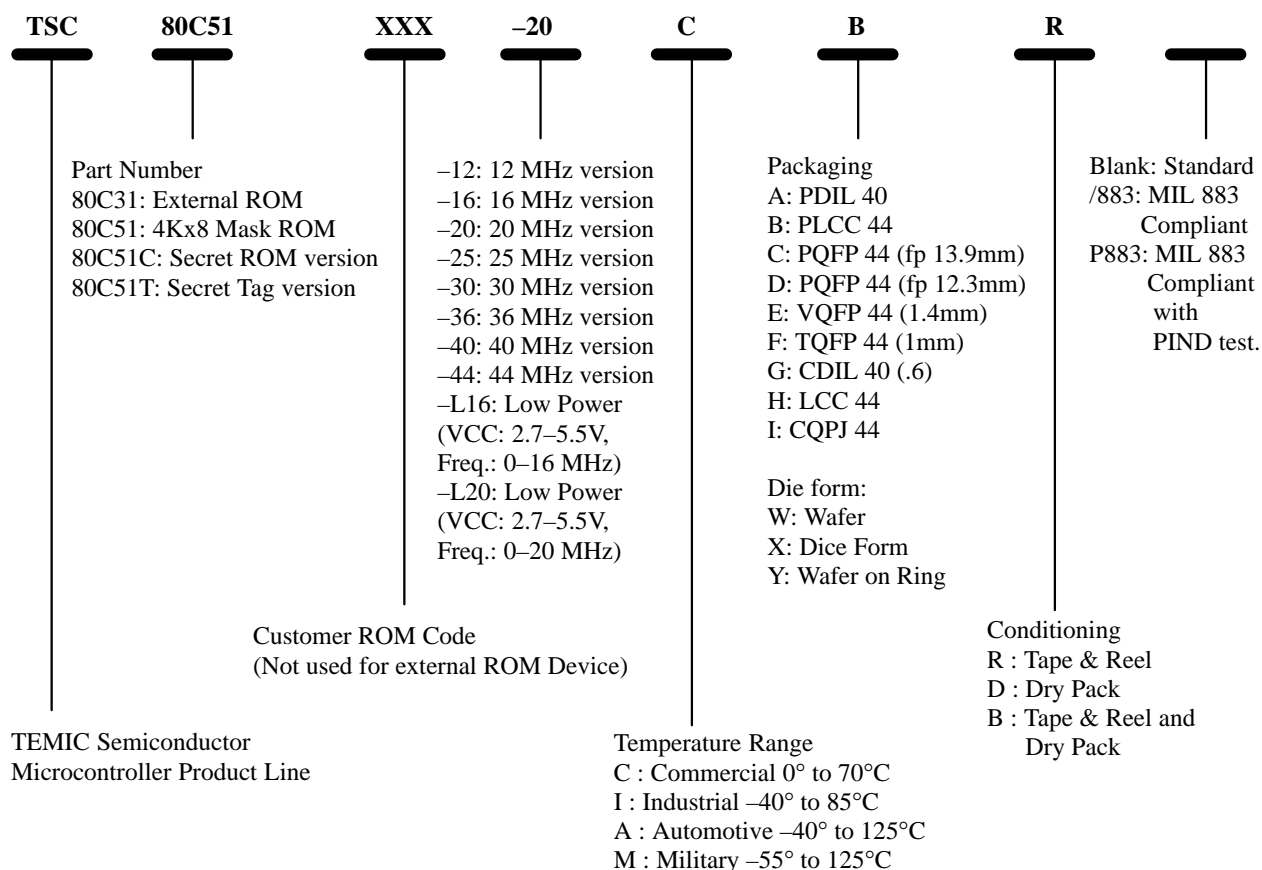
TSC 80C51 XXX –20 C B R

Part Number
80C31: External ROM
80C51: 4Kx8 Mask ROM
80C51C: Secret ROM version
80C51T: Secret Tag version

–12: 12 MHz version
–16: 16 MHz version
–20: 20 MHz version
–25: 25 MHz version
–30: 30 MHz version
–36: 36 MHz version
–40: 40 MHz version
–44: 44 MHz version
–L16: Low Power (VCC: 2.7–5.5V, Freq.: 0–16 MHz)
–L20: Low Power (VCC: 2.7–5.5V, Freq.: 0–20 MHz)

Packaging
A: PDIL 40
B: PLCC 44
C: PQFP 44 (fp 13.9mm)
D: PQFP 44 (fp 12.3mm)
E: VQFP 44 (1.4mm)
F: TQFP 44 (1mm)
G: CDIL 40 (.6)
H: LCC 44
I: CQPJ 44

Die form:
W: Wafer
X: Dice Form
Y: Wafer on Ring

Blank: Standard
/883: MIL 883 Compliant
P883: MIL 883 Compliant with PIND test.

Customer ROM Code
(Not used for external ROM Device)

Conditioning
R : Tape & Reel
D : Dry Pack
B : Tape & Reel and Dry Pack

TEMIC Semiconductor
Microcontroller Product Line

Temperature Range
C : Commercial 0° to 70°C
I : Industrial –40° to 85°C
A : Automotive –40° to 125°C
M : Military –55° to 125°C